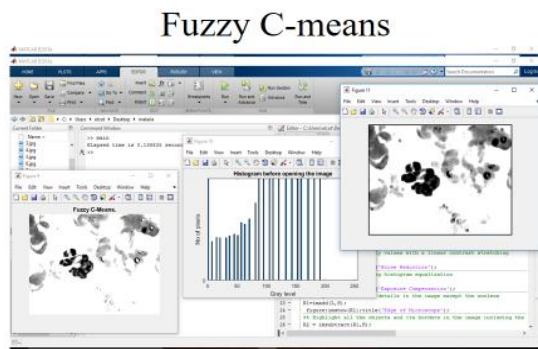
Fuzzy C-means

MATLAB R2015a

HOME PLOTS APPS EDITOR PUBLISH VIEW

Search Documentation

New Open Save Find Files Compare Print Insert Comment Indent Breakpoints Run Run and Advance Run Section Advance Run and Time

Current Folder

Command Window

>> main

Elapsed time is 2.138030 second

>>

Name

Figure 7

File Edit View Insert Tools Desktop Window Help

Fuzzy C-Means.

Figure 11

File Edit View Insert Tools Desktop Window Help

Histogram before opening the image

No. of pixels

Grey level

0 50 100 150 200 250

Figure 11

File Edit View Insert Tools Desktop Window Help

Editor - C:\Users\...\main.m

y values with a linear contrast stretching

('Noise Reduction');

by histogram equalization

('Exposure Compensation');

details in the image except the nucleus

23 - BI=imadd(I,0);

24 - figure;imshow(BI);title('Edge of Microscope');

25 % Highlight all the objects and its borders in the image including the

26 - BJ = imsubtract(BI,B);